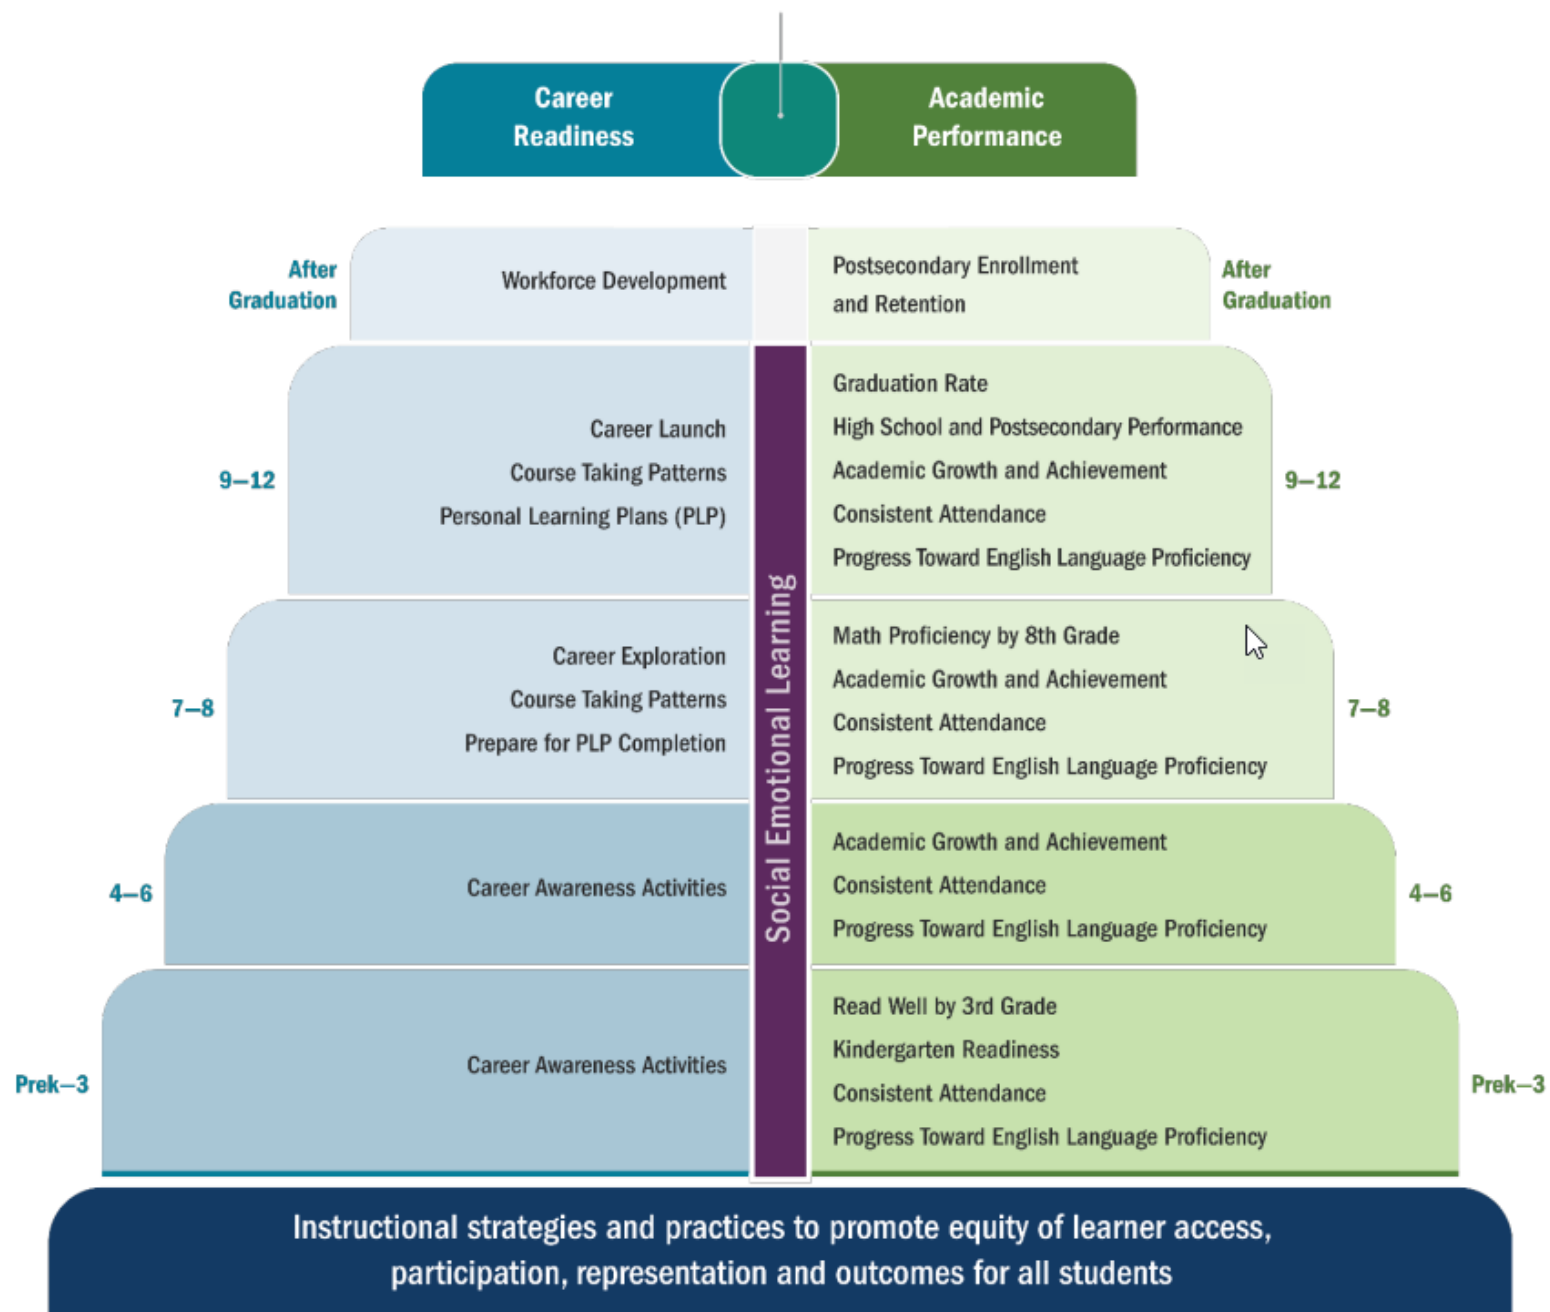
Career Readiness

Academic Performance

After Graduation

Workforce Development

Postsecondary Enrollment and Retention

After Graduation

9–12

Career Launch
Course Taking Patterns
Personal Learning Plans (PLP)

Graduation Rate
High School and Postsecondary Performance
Academic Growth and Achievement
Consistent Attendance
Progress Toward English Language Proficiency

9–12

7–8

Career Exploration
Course Taking Patterns
Prepare for PLP Completion

Math Proficiency by 8th Grade
Academic Growth and Achievement
Consistent Attendance
Progress Toward English Language Proficiency

7–8

4–6

Career Awareness Activities

Academic Growth and Achievement
Consistent Attendance
Progress Toward English Language Proficiency

4–6

Prek–3

Career Awareness Activities

Read Well by 3rd Grade
Kindergarten Readiness
Consistent Attendance
Progress Toward English Language Proficiency

Prek–3

Social Emotional Learning

Instructional strategies and practices to promote equity of learner access, participation, representation and outcomes for all students